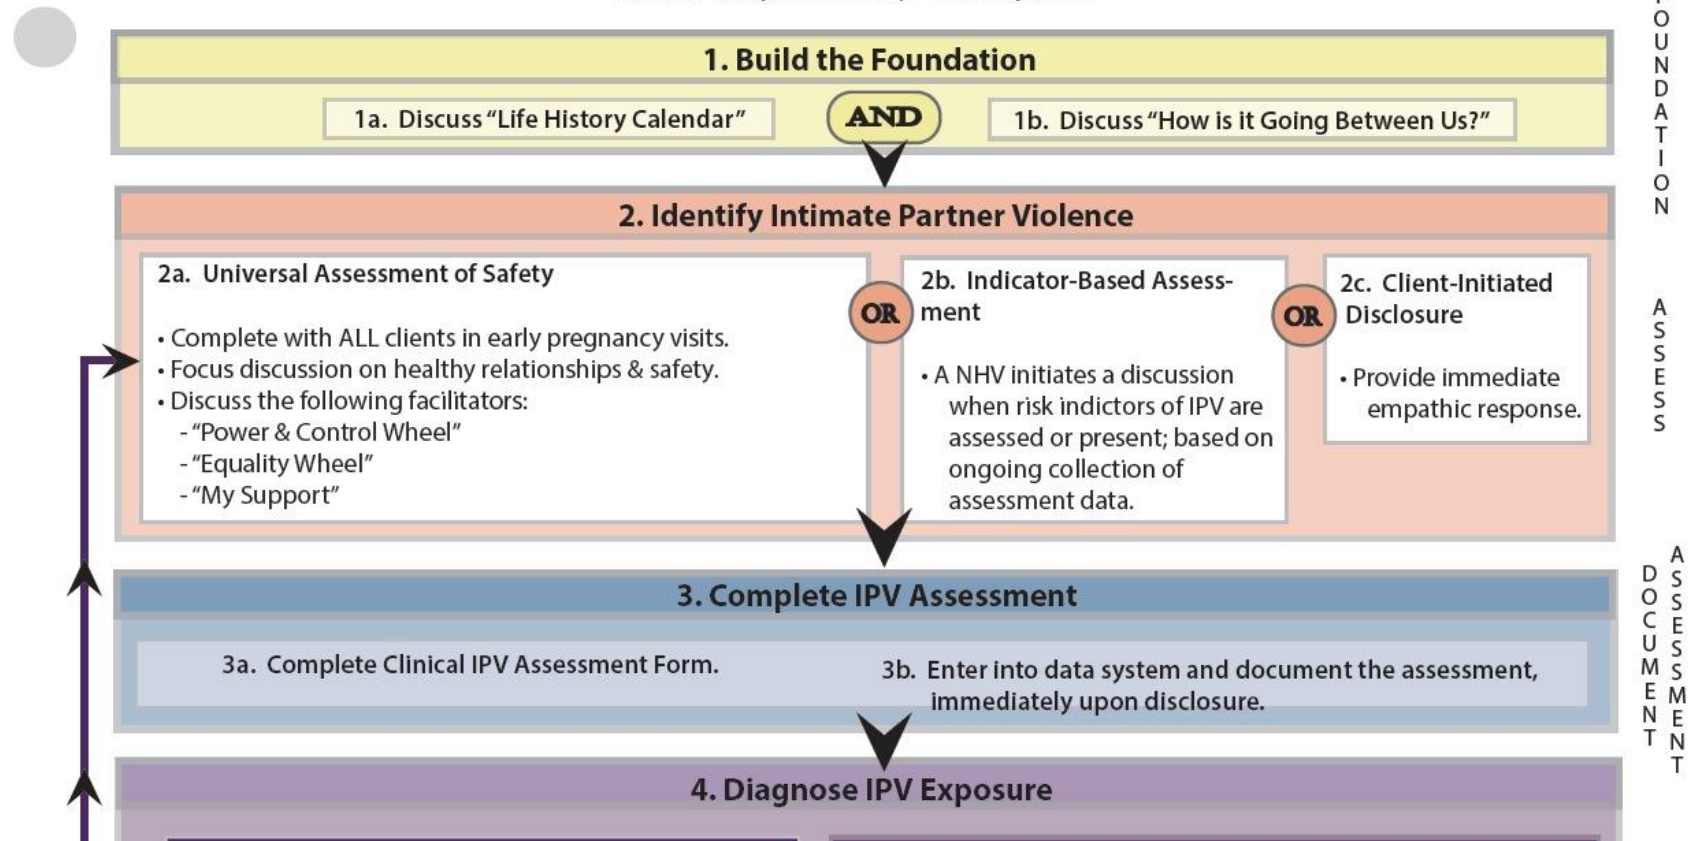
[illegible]

1. Build the Foundation

1a. Discuss "Life History Calendar"

AND

1b. Discuss "How is it Going Between Us?"

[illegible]OUNDATION

2. Identify Intimate Partner Violence

2a. Universal Assessment of Safety

• Complete with ALL clients in early pregnancy visits.
• Focus discussion on healthy relationships & safety.
• Discuss the following facilitators:
- "Power & Control Wheel"
- "Equality Wheel"
- "My Support"

OR

2b. Indicator-Based Assessment

• A NHV initiates a discussion when risk indictors of IPV are assessed or present; based on ongoing collection of assessment data.

OR

2c. Client-Initiated Disclosure

• Provide immediate empathic response.

ASSESS

3. Complete IPV Assessment

3a. Complete Clinical IPV Assessment Form.

3b. Enter into data system and document the assessment, immediately upon disclosure.

DOCUMENT

ASSESSMENT

4. Diagnose IPV Exposure